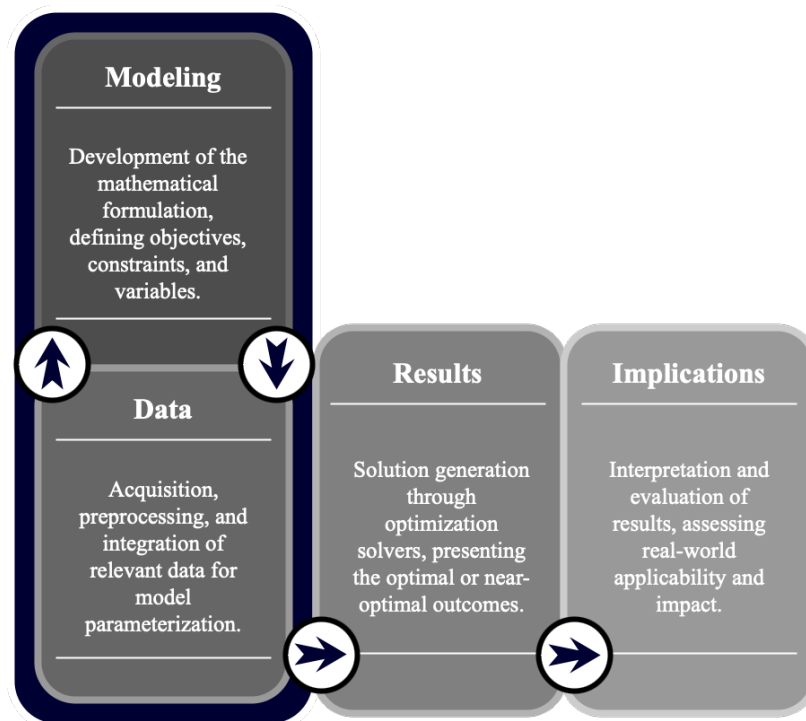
Modeling

Development of the mathematical formulation, defining objectives, constraints, and variables.

Data

Acquisition, preprocessing, and integration of relevant data for model parameterization.

Results

Solution generation through optimization solvers, presenting the optimal or near-optimal outcomes.

Implications

Interpretation and evaluation of results, assessing real-world applicability and impact.